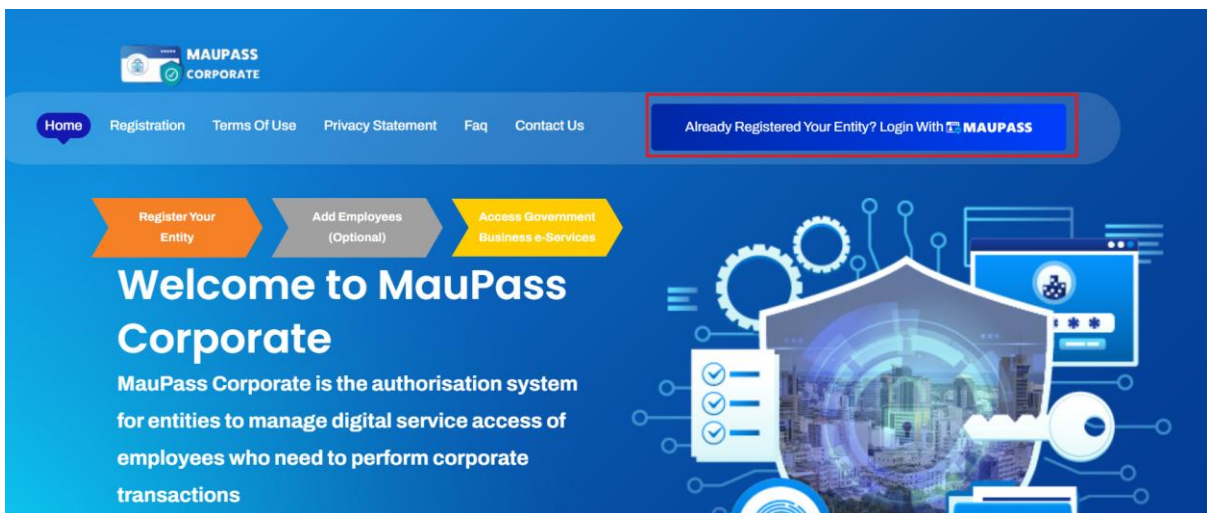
MAUPASS CORPORATE

Home Registration Terms Of Use Privacy Statement Faq Contact Us

Already Registered Your Entity? Login With MAUPASS

Register Your Entity

Add Employees (Optional)

Access Government Business e-Services

Welcome to MauPass Corporate

MauPass Corporate is the authorisation system for entities to manage digital service access of employees who need to perform corporate transactions

***